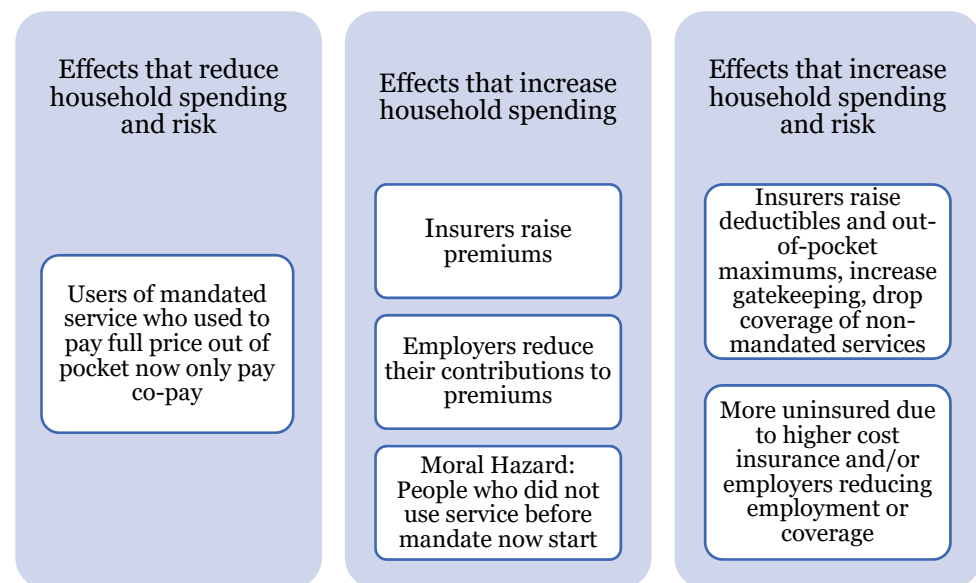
Effects that reduce household spending and risk

Users of mandated service who used to pay full price out of pocket now only pay co-pay

Effects that increase household spending

Insurers raise premiums

Employers reduce their contributions to premiums

Moral Hazard: People who did not use service before mandate now start

Effects that increase household spending and risk

Insurers raise deductibles and out-of-pocket maximums, increase gatekeeping, drop coverage of non-mandated services

More uninsured due to higher cost insurance and/or employers reducing employment or coverage